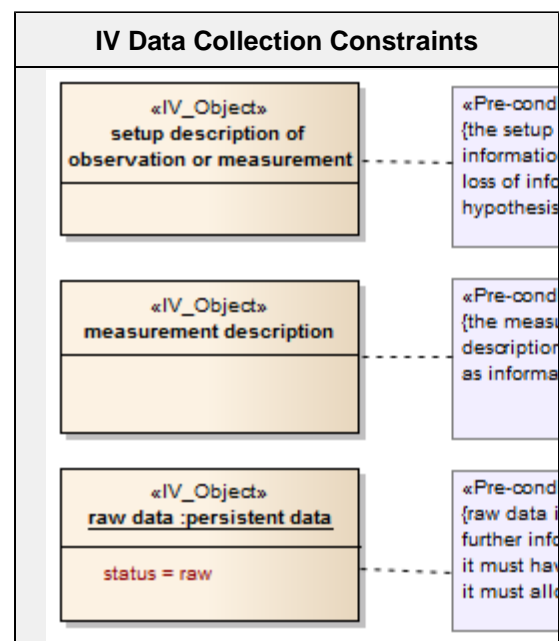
IV Data Collection Constraints

«IV_Object»
setup description of observation or measurement

«Pre-cond
{the setup
informatio
loss of info
hypothesis

«IV_Object»
measurement description

«Pre-cond
{the meas
description
as informa

«IV_Object»
raw data :persistent data

status = raw

«Pre-cond
{raw data i
further info
it must hav
it must allo